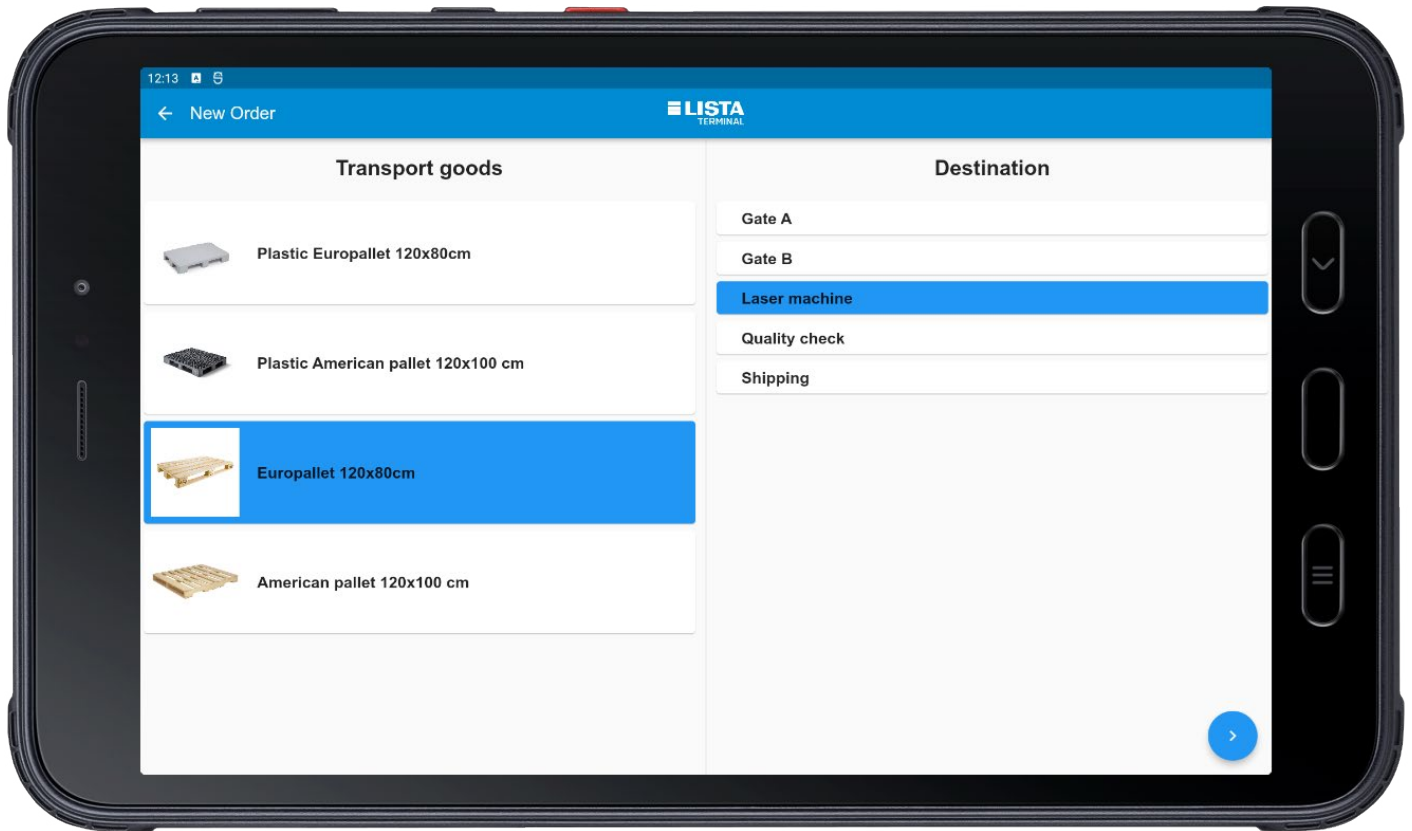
12:13

← New Order

LISTA
TERMINAL

Transport goods

Plastic Europallet 120x80cm

Plastic American pallet 120x100 cm

Europallet 120x80cm

American pallet 120x100 cm

Destination

Gate A

Gate B

Laser machine

Quality check

Shipping